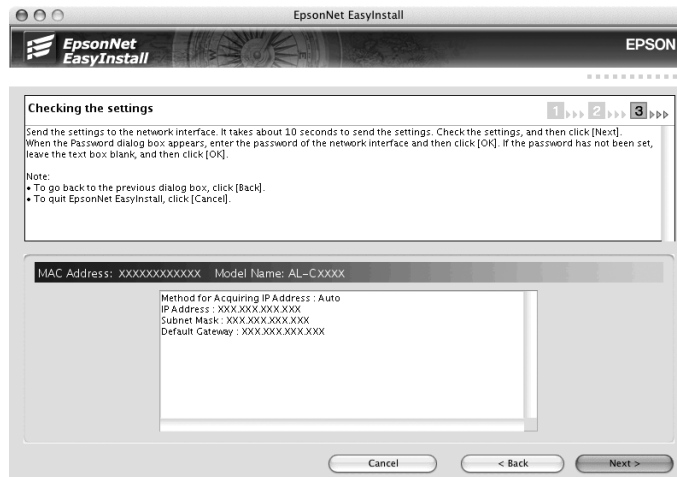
EpsonNet EasyInstall

EpsonNet EasyInstall

EPSON

Checking the settings

1 2 3

Send the settings to the network interface. It takes about 10 seconds to send the settings. Check the settings, and then click [Next]. When the Password dialog box appears, enter the password of the network interface and then click [OK]. If the password has not been set, leave the text box blank, and then click [OK].

Note:
• To go back to the previous dialog box, click [Back].
• To quit EpsonNet EasyInstall, click [Cancel].

MAC Address: XXXXXXXXXXXX Model Name: AL-CXXXX

Method for Acquiring IP Address : Auto
IP Address : XXX.XXX.XXX.XXX
Subnet Mask : XXX.XXX.XXX.XXX
Default Gateway : XXX.XXX.XXX.XXX

Cancel

< Back

Next >